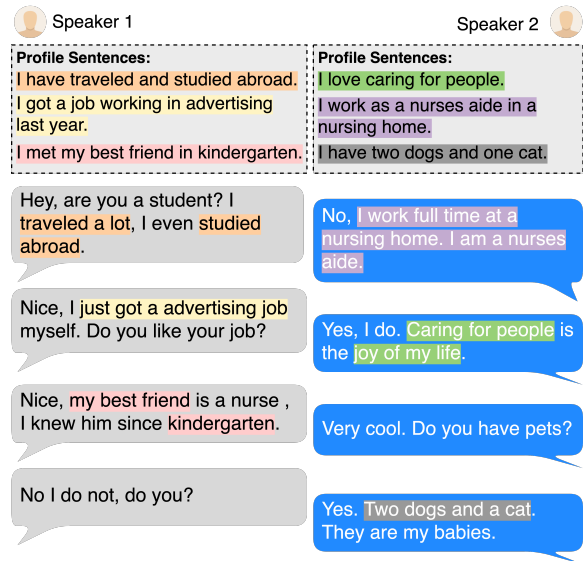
Speaker 1

Speaker 2

Profile Sentences:
I have traveled and studied abroad.
I got a job working in advertising last year.
I met my best friend in kindergarten.

Profile Sentences:
I love caring for people.
I work as a nurses aide in a nursing home.
I have two dogs and one cat.

Hey, are you a student? I traveled a lot, I even studied abroad.

No, I work full time at a nursing home. I am a nurses aide.

Nice, I just got a advertising job myself. Do you like your job?

Yes, I do. Caring for people is the joy of my life.

Nice, my best friend is a nurse , I knew him since kindergarten.

Very cool. Do you have pets?

No I do not, do you?

Yes. Two dogs and a cat. They are my babies.